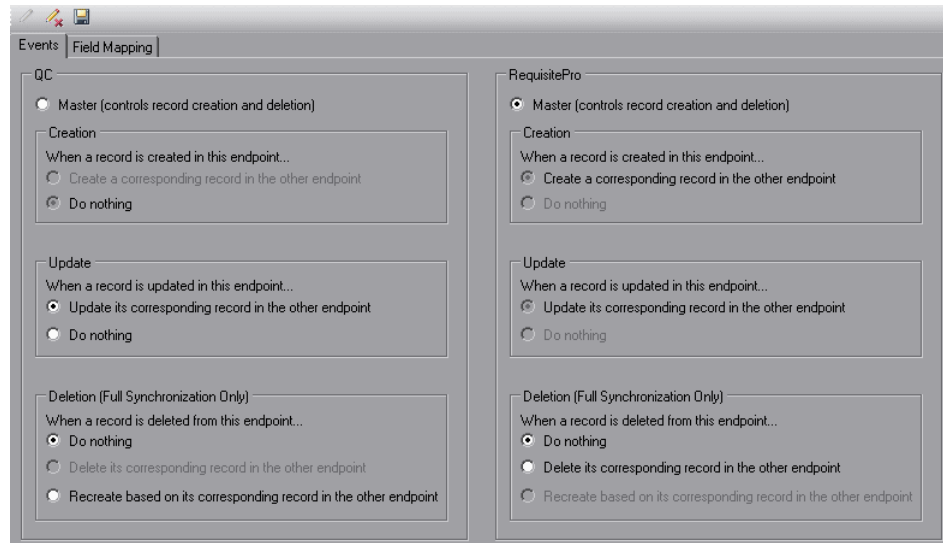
Events | Field Mapping

QC

Master (controls record creation and deletion)

Creation

When a record is created in this endpoint...

Create a corresponding record in the other endpoint

Do nothing

Update

When a record is updated in this endpoint...

Update its corresponding record in the other endpoint

Do nothing

Deletion (Full Synchronization Only)

When a record is deleted from this endpoint...

Do nothing

Delete its corresponding record in the other endpoint

Recreate based on its corresponding record in the other endpoint

RequisitePro

Master (controls record creation and deletion)

Creation

When a record is created in this endpoint...

Create a corresponding record in the other endpoint

Do nothing

Update

When a record is updated in this endpoint...

Update its corresponding record in the other endpoint

Do nothing

Deletion (Full Synchronization Only)

When a record is deleted from this endpoint...

Do nothing

Delete its corresponding record in the other endpoint

Recreate based on its corresponding record in the other endpoint